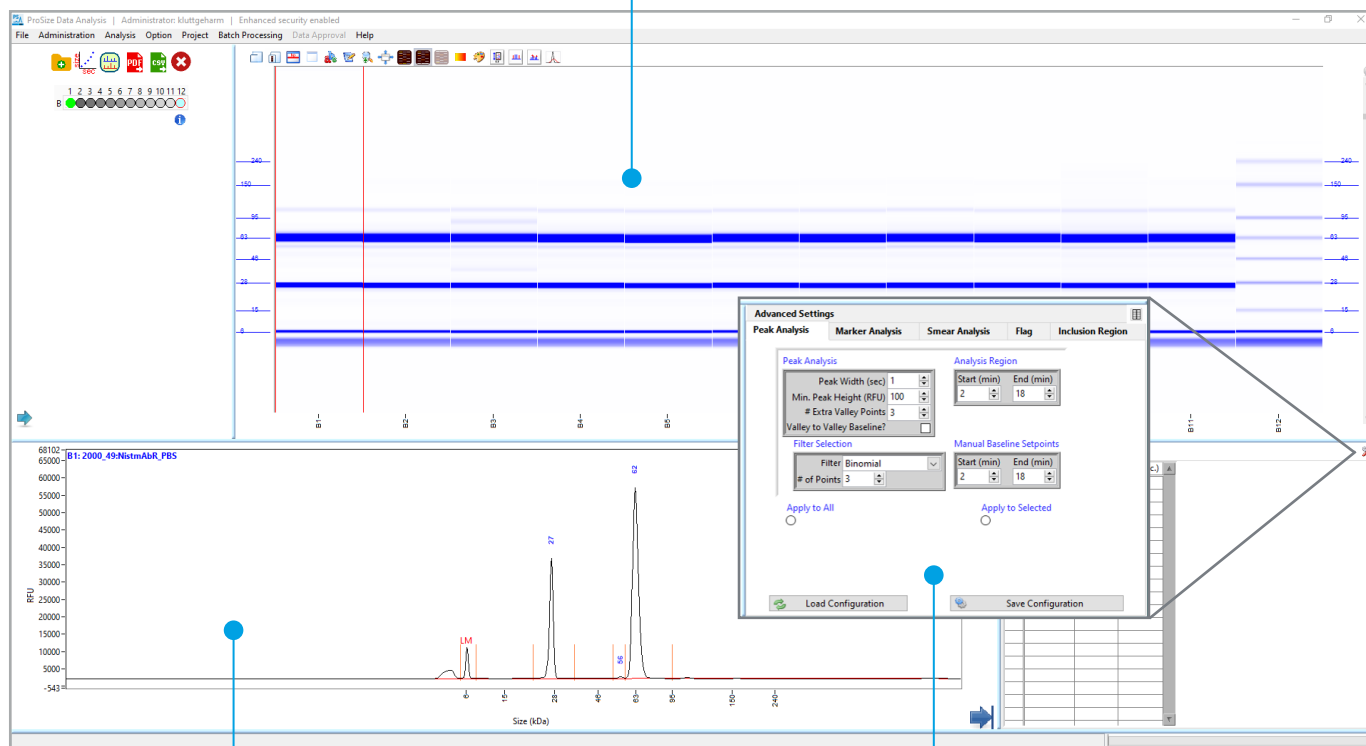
ProSize Data Analysis | Administrator: kluttgeharm | Enhanced security enabled

File Administration Analysis Option Project Batch Processing Data Approval Help

sec PDF csv

1 2 3 4 5 6 7 8 9 10 11 12
B

240
150
95
63
45
28
15
8

240
150
95
63
45
28
15
8

B1 B2 B3 B4 B5 B11 B12

68102
B1: 2000_49:NistmAbR_PBS
65000
60000
55000
50000
45000
40000
35000
30000
25000
20000
15000
10000
5000
-543
RFU

LM
27
62
56

8 15 28 45 63 95 150 240
Size (kDa)

Advanced Settings
Peak Analysis | Marker Analysis | Smear Analysis | Flag | Inclusion Region

Peak Analysis
Peak Width (sec) 1
Min. Peak Height (RFU) 100
# Extra Valley Points 3
Valley to Valley Baseline?

Analysis Region
Start (min) End (min)
2 18

Filter Selection
Filter Binomial
# of Points 3

Manual Baseline Setpoints
Start (min) End (min)
2 18

Apply to All
Apply to Selected

Load Configuration
Save Configuration

c.)